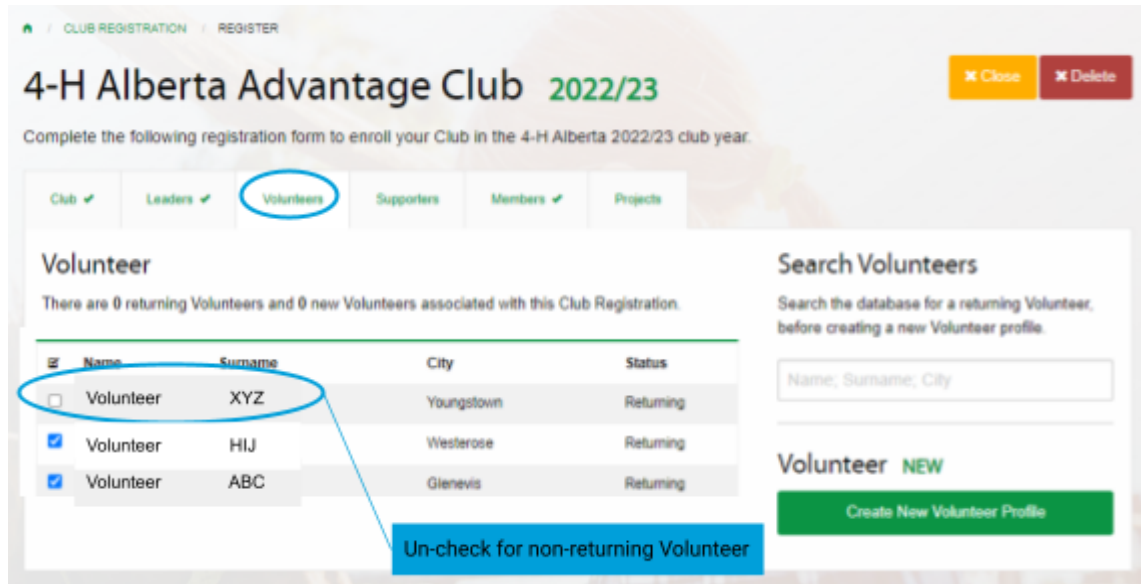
CLUB REGISTRATION / REGISTER

4-H Alberta Advantage Club 2022/23

✖ Close ✖ Delete

Complete the following registration form to enroll your Club in the 4-H Alberta 2022/23 club year.

Club ✔ Leaders ✔ Volunteers Supporters Members ✔ Projects

Volunteer

There are 0 returning Volunteers and 0 new Volunteers associated with this Club Registration.

| | Name | Surname | City | Status |
|---|---|---|---|---|
| ☐ | Volunteer | XYZ | Youngstown | Returning |
| ☑ | Volunteer | HIJ | Westerose | Returning |
| ☑ | Volunteer | ABC | Glenevis | Returning |

Un-check for non-returning Volunteer

Search Volunteers

Search the database for a returning Volunteer, before creating a new Volunteer profile.

Name; Surname; City

Volunteer NEW

Create New Volunteer Profile